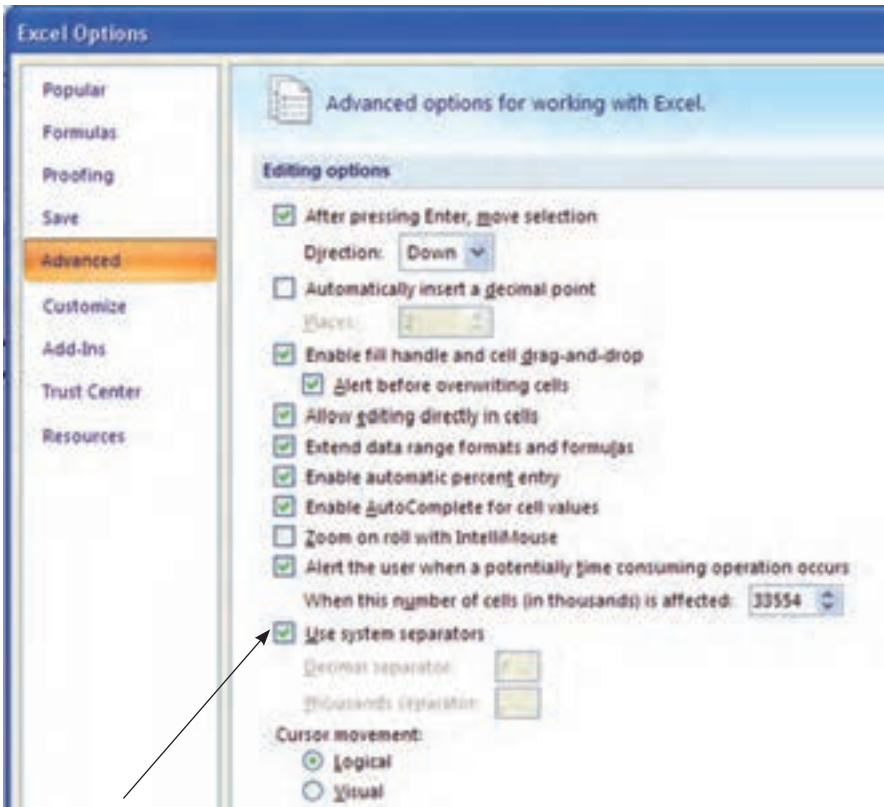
Excel Options

Popular
Formulas
Proofing
Save
Advanced
Customize
Add-Ins
Trust Center
Resources

Advanced options for working with Excel.

Editing options

After pressing Enter, move selection
Direction: Down
Automatically insert a decimal point
Places: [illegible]
Enable fill handle and cell drag-and-drop
Alert before overwriting cells
Allow editing directly in cells
Extend data range formats and formulas
Enable automatic percent entry
Enable AutoComplete for cell values
Zoom on roll with IntelliMouse
Alert the user when a potentially time consuming operation occurs
When this number of cells (in thousands) is affected: 33554
Use system separators
Decimal separator: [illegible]
Thousands separator: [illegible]
Cursor movement:
Logical
Visual